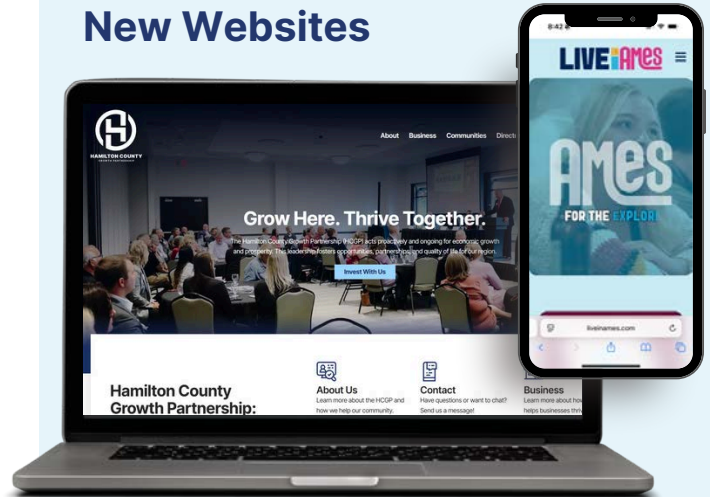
New Websites

HAMILTON COUNTY

About Business Communities Directo

Grow Here. Thrive Together.

The Hamilton County Growth Partnership (HCGP) acts proactively and ongoing for economic growth and prosperity. This leadership fosters opportunities, partnerships and quality of life for our region.

Invest With Us

Hamilton County Growth Partnership:

About Us
Learn more about the HCGP and how we help our community.

Contact
Have questions or want to chat? Send us a message!

Business
Learn more about how helps businesses thrive

8:42

LIVE AMES

AMES
FOR THE EXPLORE

liveinames.com